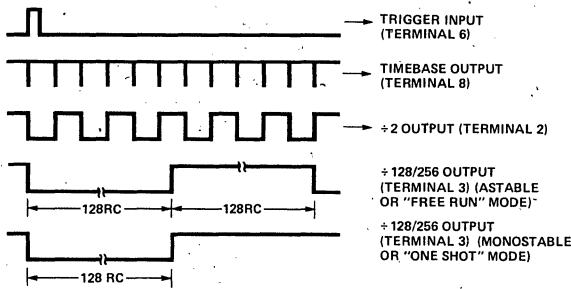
TRIGGER INPUT (TERMINAL 6)

TIMEBASE OUTPUT (TERMINAL 8)

÷ 2 OUTPUT (TERMINAL 2)

÷ 128/256 OUTPUT (TERMINAL 3) (ASTABLE OR "FREE RUN" MODE)

128RC

128RC

÷ 128/256 OUTPUT (TERMINAL 3) (MONOSTABLE OR "ONE SHOT" MODE)

128 RC